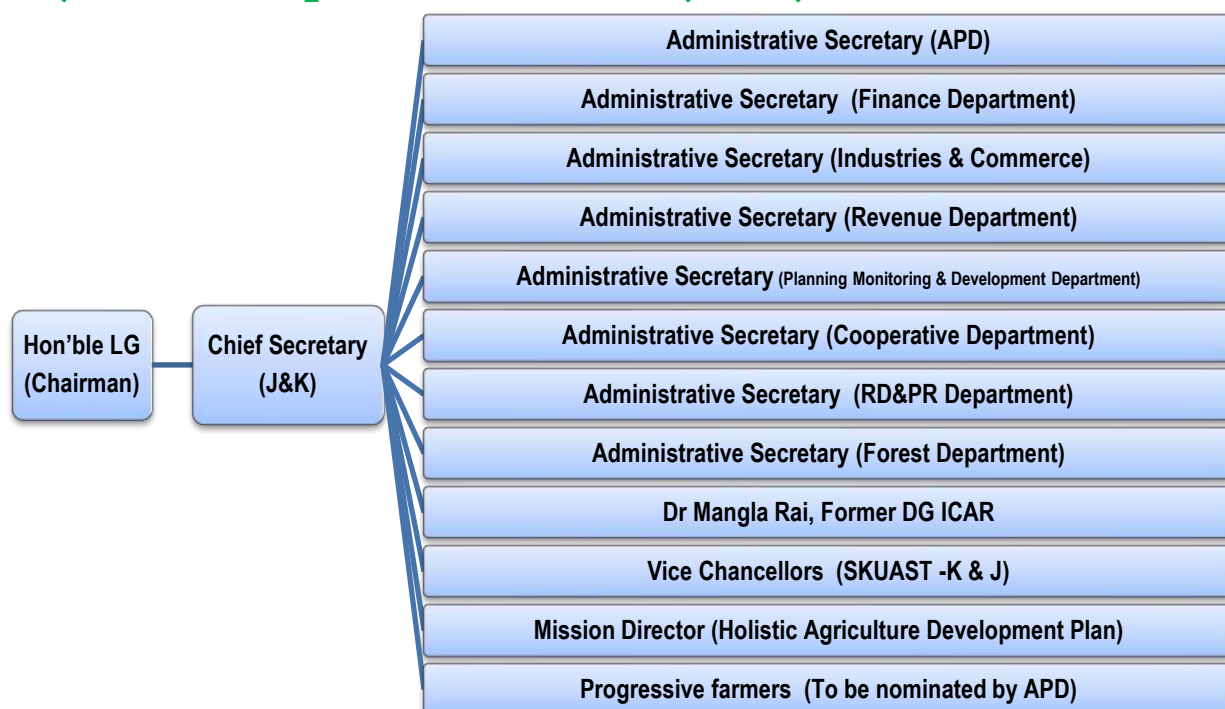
Hon'ble LG (Chairman)

Chief Secretary (J&K)

Administrative Secretary (APD)

Administrative Secretary (Finance Department)

Administrative Secretary (Industries & Commerce)

Administrative Secretary (Revenue Department)

Administrative Secretary (Planning Monitoring & Development Department)

Administrative Secretary (Cooperative Department)

Administrative Secretary (RD&PR Department)

Administrative Secretary (Forest Department)

Dr Mangla Rai, Former DG ICAR

Vice Chancellors (SKUAST -K & J)

Mission Director (Holistic Agriculture Development Plan)

Progressive farmers (To be nominated by APD)